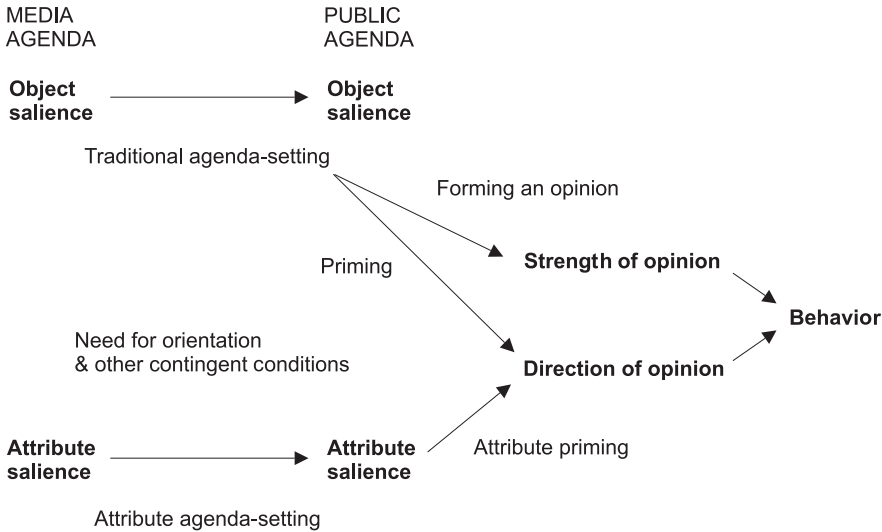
MEDIA AGENDA

PUBLIC AGENDA

**Object salience**

**Object salience**

Traditional agenda-setting

Forming an opinion

Priming

**Strength of opinion**

**Behavior**

Need for orientation & other contingent conditions

**Direction of opinion**

**Attribute salience**

**Attribute salience**

Attribute priming

Attribute agenda-setting